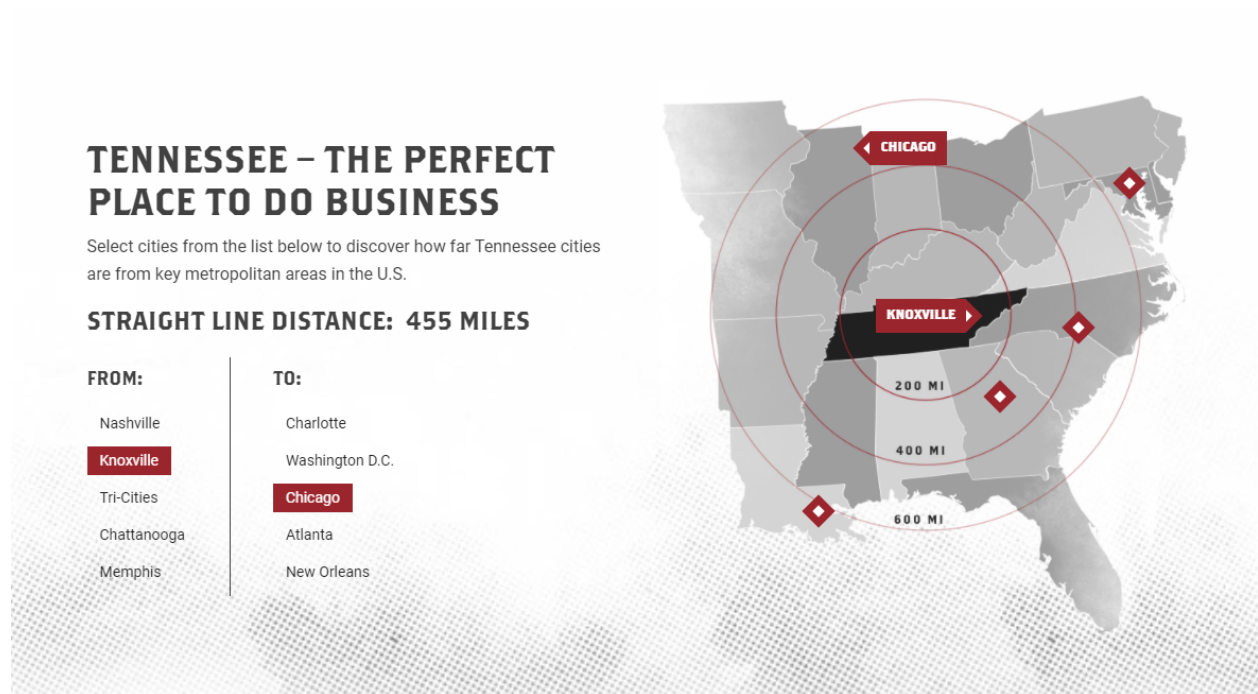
TENNESSEE – THE PERFECT PLACE TO DO BUSINESS

Select cities from the list below to discover how far Tennessee cities are from key metropolitan areas in the U.S.

STRAIGHT LINE DISTANCE: 455 MILES

FROM:

Nashville

Knoxville

Tri-Cities

Chattanooga

Memphis

TO:

Charlotte

Washington D.C.

Chicago

Atlanta

New Orleans

CHICAGO

KNOXVILLE

200 MI

400 MI

600 MI